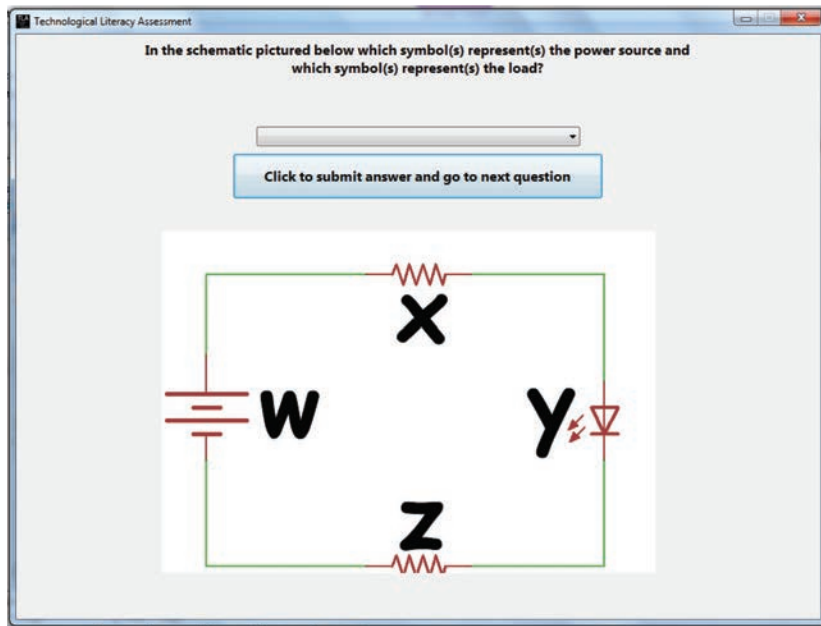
Technological Literacy Assessment

In the schematic pictured below which symbol(s) represent(s) the power source and which symbol(s) represent(s) the load?

Click to submit answer and go to next question

X

W

Y

Z